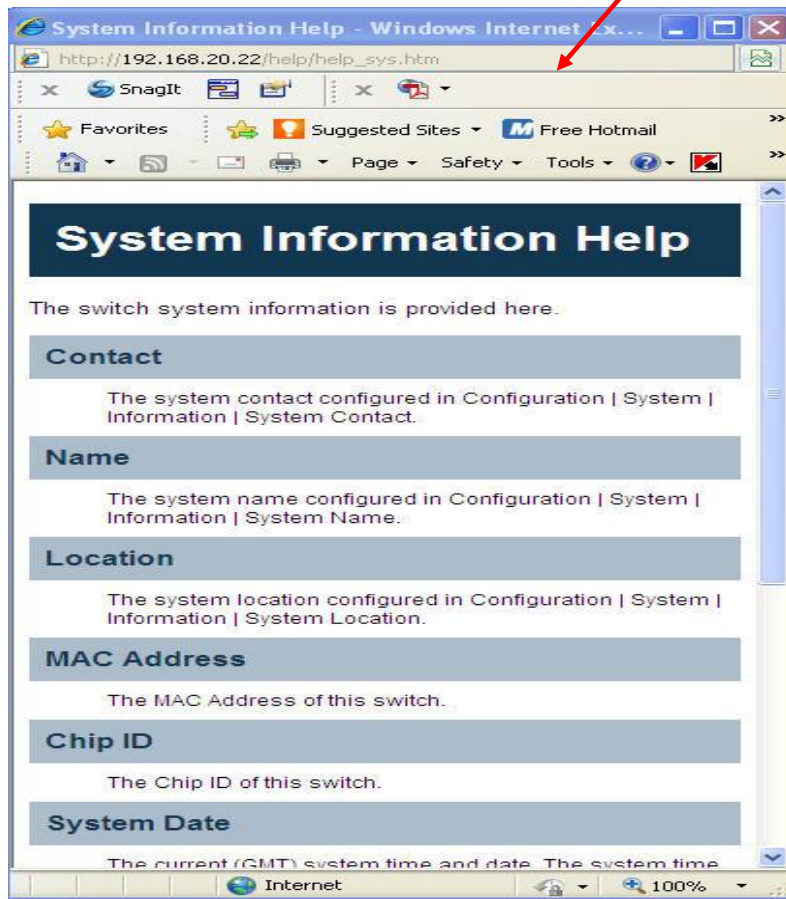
System Information Help - Windows Internet Ex...

http://192.168.20.22/help/help_sys.htm

SnagIt

Favorites Suggested Sites Free Hotmail

Page Safety Tools

System Information Help

The switch system information is provided here.

Contact

The system contact configured in Configuration | System | Information | System Contact.

Name

The system name configured in Configuration | System | Information | System Name.

Location

The system location configured in Configuration | System | Information | System Location.

MAC Address

The MAC Address of this switch.

Chip ID

The Chip ID of this switch.

System Date

The current (GMT) system time and date. The system time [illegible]

Internet 100%